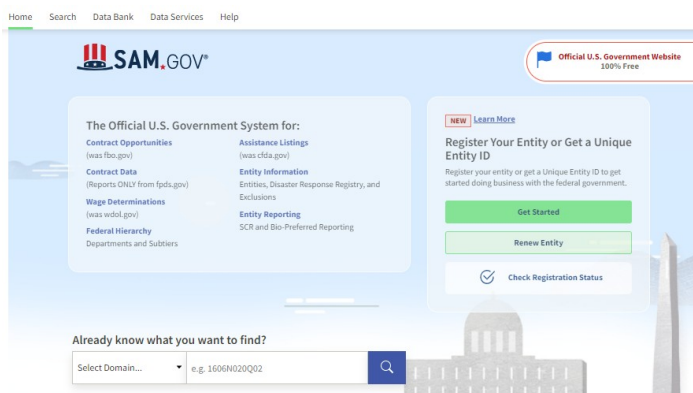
Home Search Data Bank Data Services Help

SAM.GOV®

Official U.S. Government Website
100% Free

The Official U.S. Government System for:

Contract Opportunities
(was fbo.gov)

Contract Data
(Reports ONLY from fpds.gov)

Wage Determinations
(was wdol.gov)

Federal Hierarchy
Departments and Subtiers

Assistance Listings
(was cfda.gov)

Entity Information
Entities, Disaster Response Registry, and Exclusions

Entity Reporting
SCR and Bio-Preferred Reporting

NEW Learn More

Register Your Entity or Get a Unique Entity ID

Register your entity or get a Unique Entity ID to get started doing business with the federal government.

Get Started

Renew Entity

Check Registration Status

Already know what you want to find?

Select Domain...

e.g. 1606N020Q02